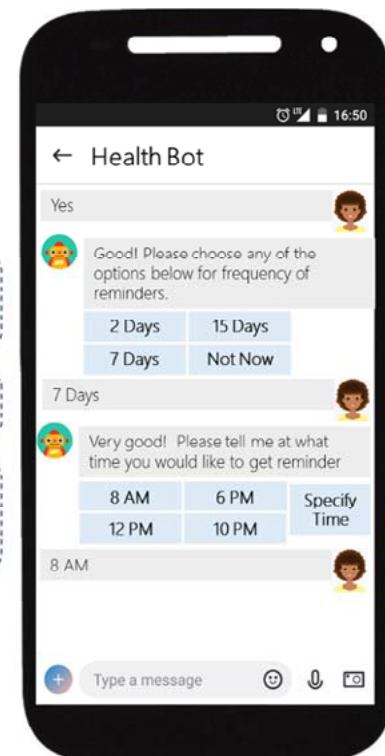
16:50

← Health Bot

Yes

Good! Please choose any of the options below for frequency of reminders.

| 2 Days | 15 Days |
|---|---|
| 7 Days | Not Now |

7 Days

Very good! Please tell me at what time you would like to get reminder

| 8 AM | 6 PM | Specify Time |
|---|---|---|
| 12 PM | 10 PM | |

8 AM

Type a message